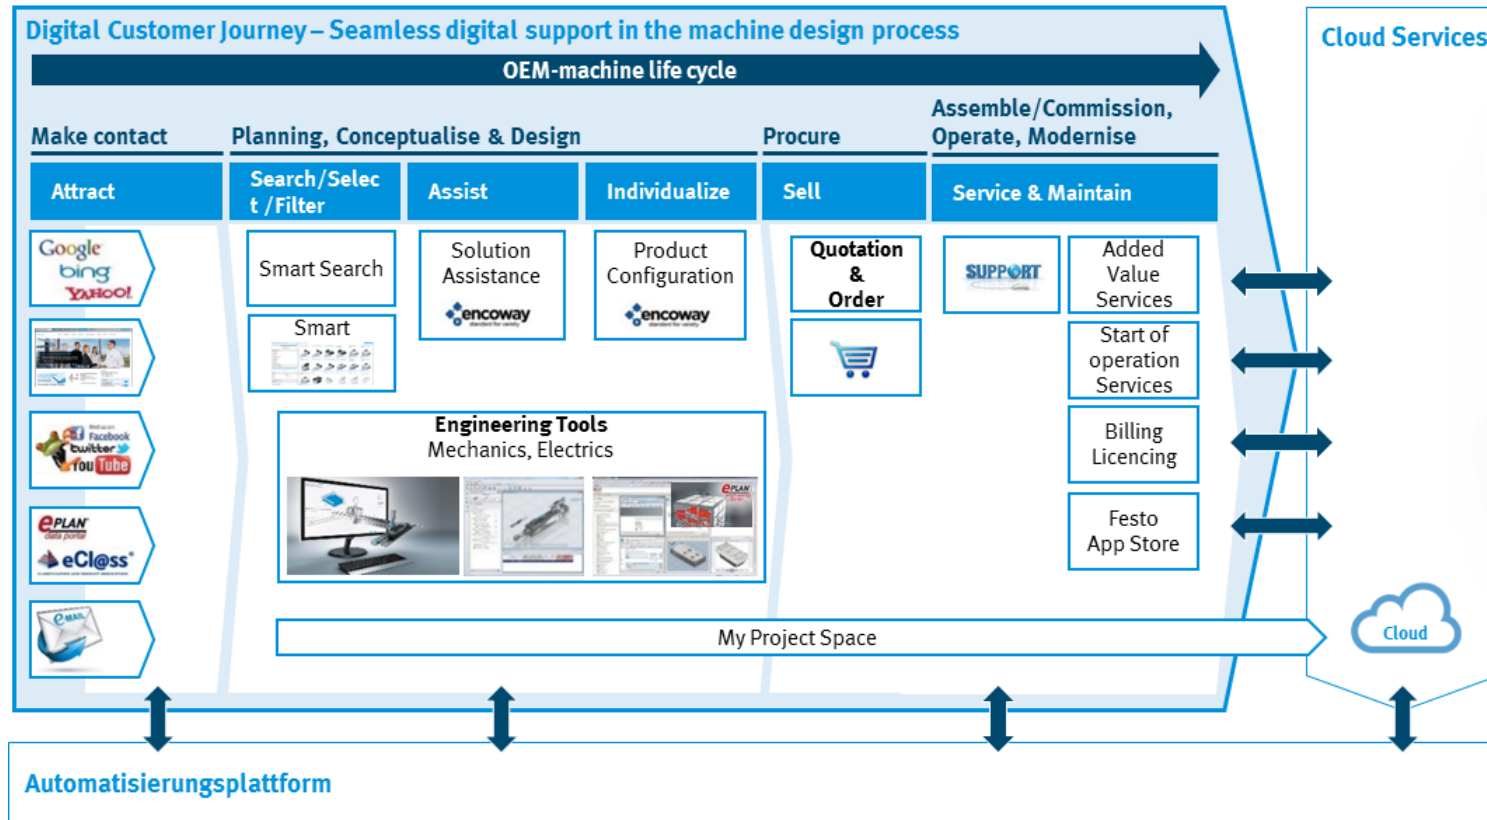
Digital Customer Journey – Seamless digital support in the machine design process

OEM-machine life cycle

Cloud Services

Make contact

Planning, Conceptualise & Design

Procure

Assemble/Commission, Operate, Modernise

Attract

Search/Select /Filter

Assist

Individualize

Sell

Service & Maintain

Google
bing
YAHOO!

Facebook
twitter
YouTube

EPLAN data portal
eCl@ss

e-MAIL

Smart Search

Smart

Solution Assistance
encoway

Product Configuration
encoway

Quotation & Order

SUPPORT

Added Value Services

Start of operation Services

Billing Licencing

Festo App Store

Engineering Tools
Mechanics, Electrics

EPLAN

My Project Space

Cloud

Automatisierungsplattform